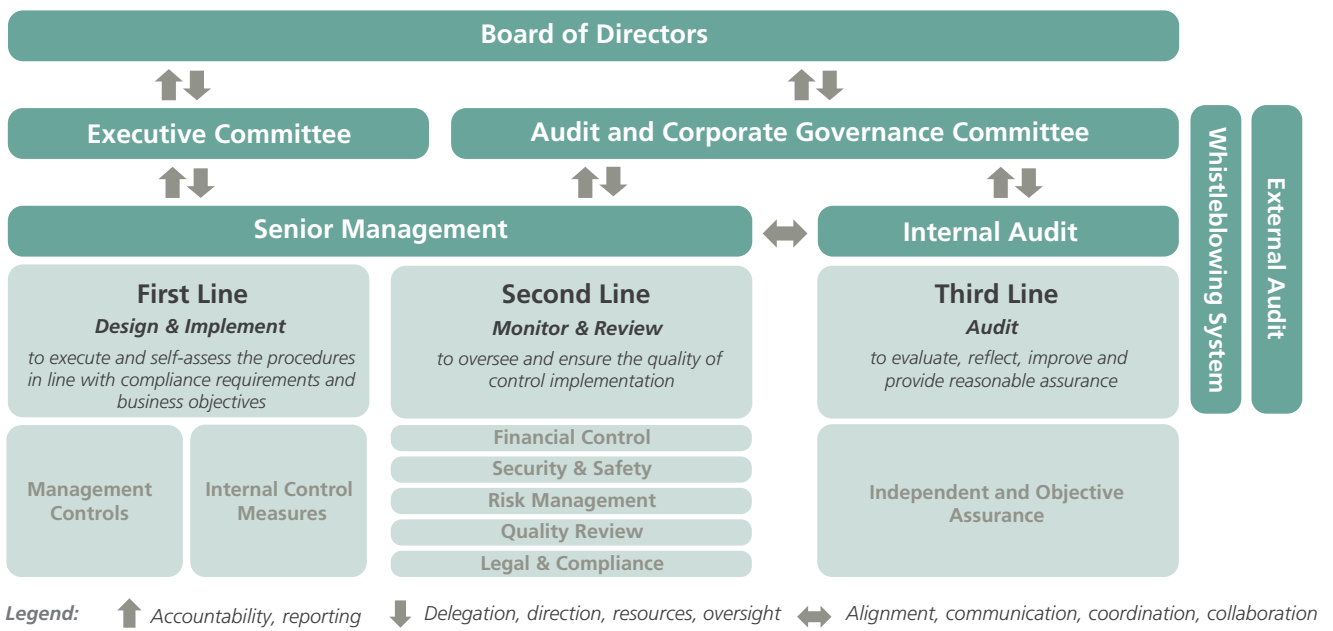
Board of Directors

Executive Committee

Audit and Corporate Governance Committee

Senior Management

Internal Audit

Whistleblowing System

External Audit

First Line
Design & Implement
to execute and self-assess the procedures in line with compliance requirements and business objectives

Second Line
Monitor & Review
to oversee and ensure the quality of control implementation

Third Line
Audit
to evaluate, reflect, improve and provide reasonable assurance

Management Controls

Internal Control Measures

Financial Control
Security & Safety
Risk Management
Quality Review
Legal & Compliance

Independent and Objective Assurance

Legend: Accountability, reporting Delegation, direction, resources, oversight Alignment, communication, coordination, collaboration